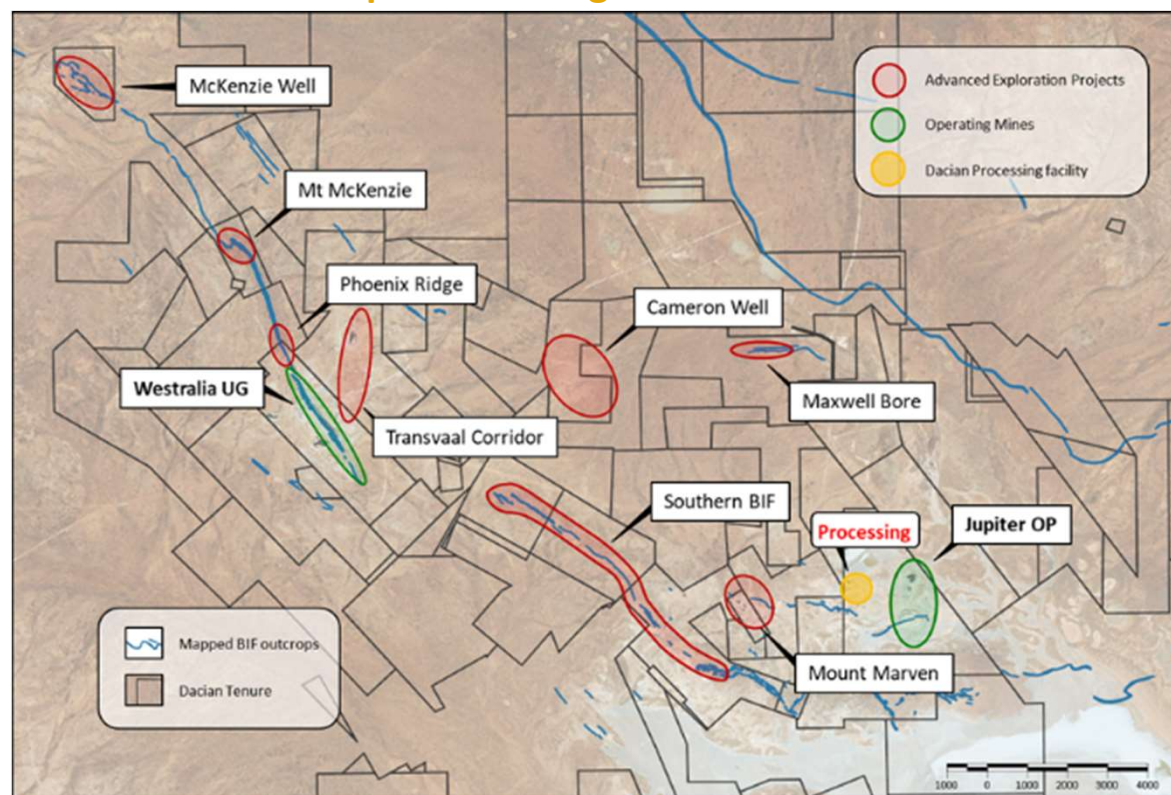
Advanced Exploration Projects
Operating Mines
Dacian Processing facility

McKenzie Well
Mt McKenzie
Phoenix Ridge
Cameron Well
Maxwell Bore
Westralia UG
Transvaal Corridor
Southern BIF
Processing
Jupiter OP
Mount Marven

Mapped BIF outcrops
Dacian Tenure

1000 0 1000 2000 3000 4000